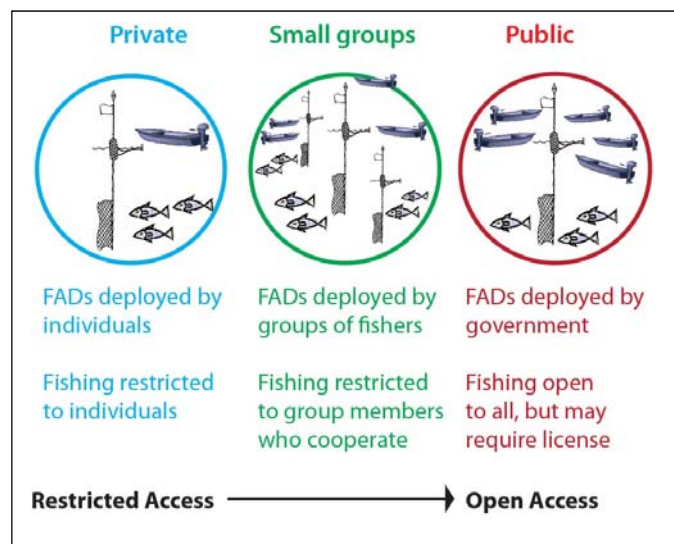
Private

FADs deployed by individuals

Fishing restricted to individuals

Small groups

FADs deployed by groups of fishers

Fishing restricted to group members who cooperate

Public

FADs deployed by government

Fishing open to all, but may require license

Restricted Access → Open Access